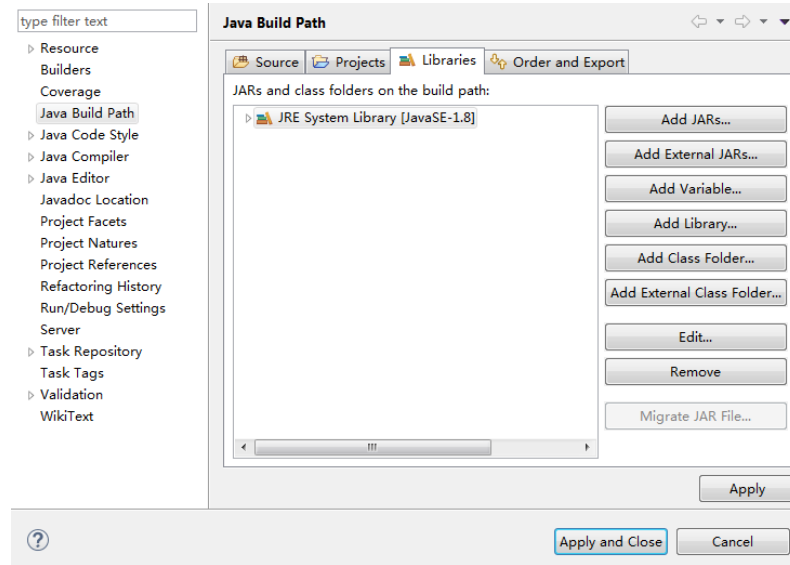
type filter text

Resource
Builders
Coverage
Java Build Path
Java Code Style
Java Compiler
Java Editor
Javadoc Location
Project Facets
Project Natures
Project References
Refactoring History
Run/Debug Settings
Server
Task Repository
Task Tags
Validation
WikiText

Java Build Path

Source | Projects | Libraries | Order and Export

JARs and class folders on the build path:

JRE System Library [JavaSE-1.8]

Add JARs...
Add External JARs...
Add Variable...
Add Library...
Add Class Folder...
Add External Class Folder...
Edit...
Remove
Migrate JAR File...

Apply

Apply and Close
Cancel